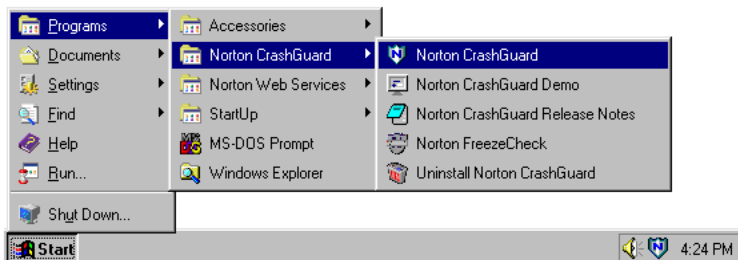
Programs
Documents
Settings
Find
Help
Run...
Shut Down...

Accessories
Norton CrashGuard
Norton Web Services
StartUp
MS-DOS Prompt
Windows Explorer

Norton CrashGuard
Norton CrashGuard Demo
Norton CrashGuard Release Notes
Norton FreezeCheck
Uninstall Norton CrashGuard

Start
4:24 PM